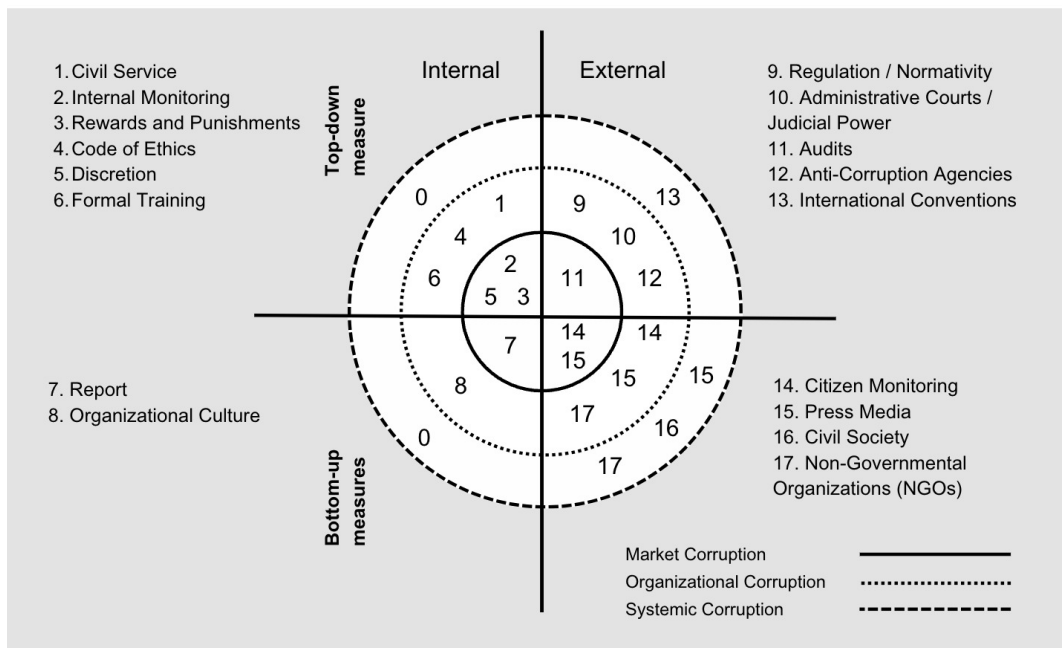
1. Civil Service
2. Internal Monitoring
3. Rewards and Punishments
4. Code of Ethics
5. Discretion
6. Formal Training

Top-down measure

Internal

External

9. Regulation / Normativity
10. Administrative Courts / Judicial Power
11. Audits
12. Anti-Corruption Agencies
13. International Conventions

0
1
9
13
4
10
6
2
11
12
5
3
7
14
14
15
8
15
15
17
16
0
17

7. Report
8. Organizational Culture

Bottom-up measures

14. Citizen Monitoring
15. Press Media
16. Civil Society
17. Non-Governmental Organizations (NGOs)

Market Corruption
Organizational Corruption
Systemic Corruption